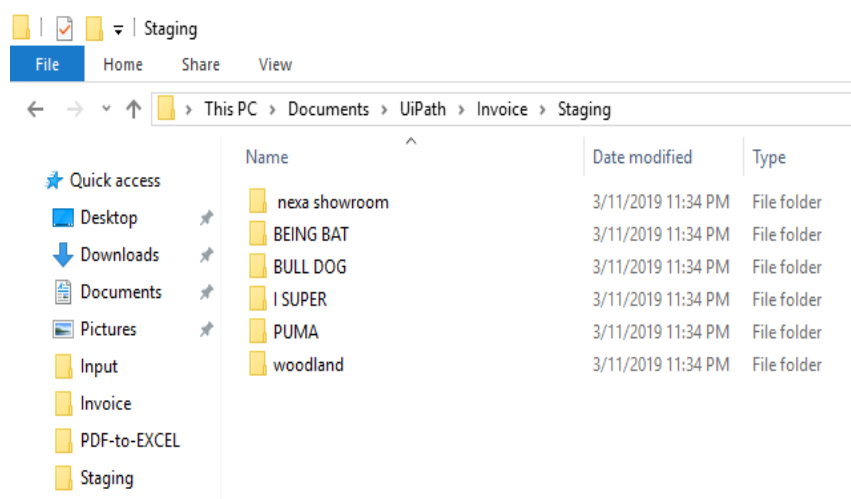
Staging

File Home Share View

This PC > Documents > UiPath > Invoice > Staging

Quick access
Desktop
Downloads
Documents
Pictures
Input
Invoice
PDF-to-EXCEL
Staging

| Name | Date modified | Type |
|---|---|---|
| nexa showroom | 3/11/2019 11:34 PM | File folder |
| BEING BAT | 3/11/2019 11:34 PM | File folder |
| BULL DOG | 3/11/2019 11:34 PM | File folder |
| I SUPER | 3/11/2019 11:34 PM | File folder |
| PUMA | 3/11/2019 11:34 PM | File folder |
| woodland | 3/11/2019 11:34 PM | File folder |